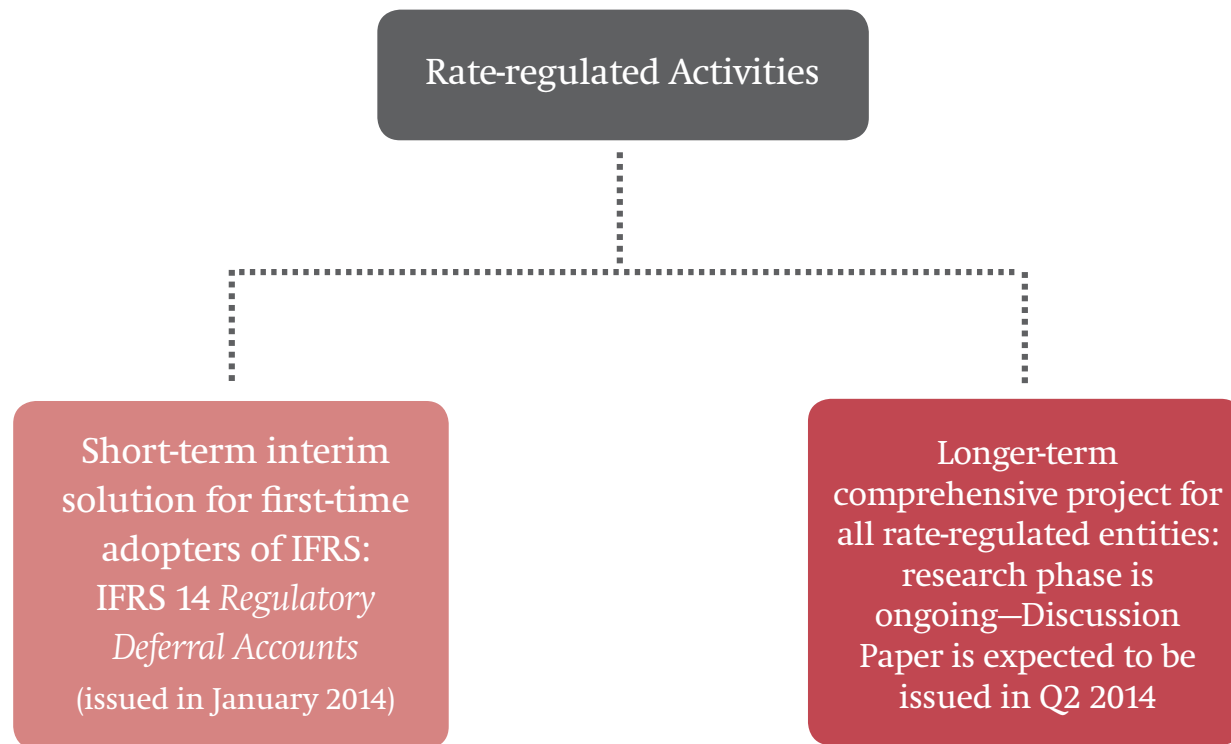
Rate-regulated Activities

Short-term interim solution for first-time adopters of IFRS: IFRS 14 Regulatory Deferral Accounts (issued in January 2014)

Longer-term comprehensive project for all rate-regulated entities: research phase is ongoing—Discussion Paper is expected to be issued in Q2 2014